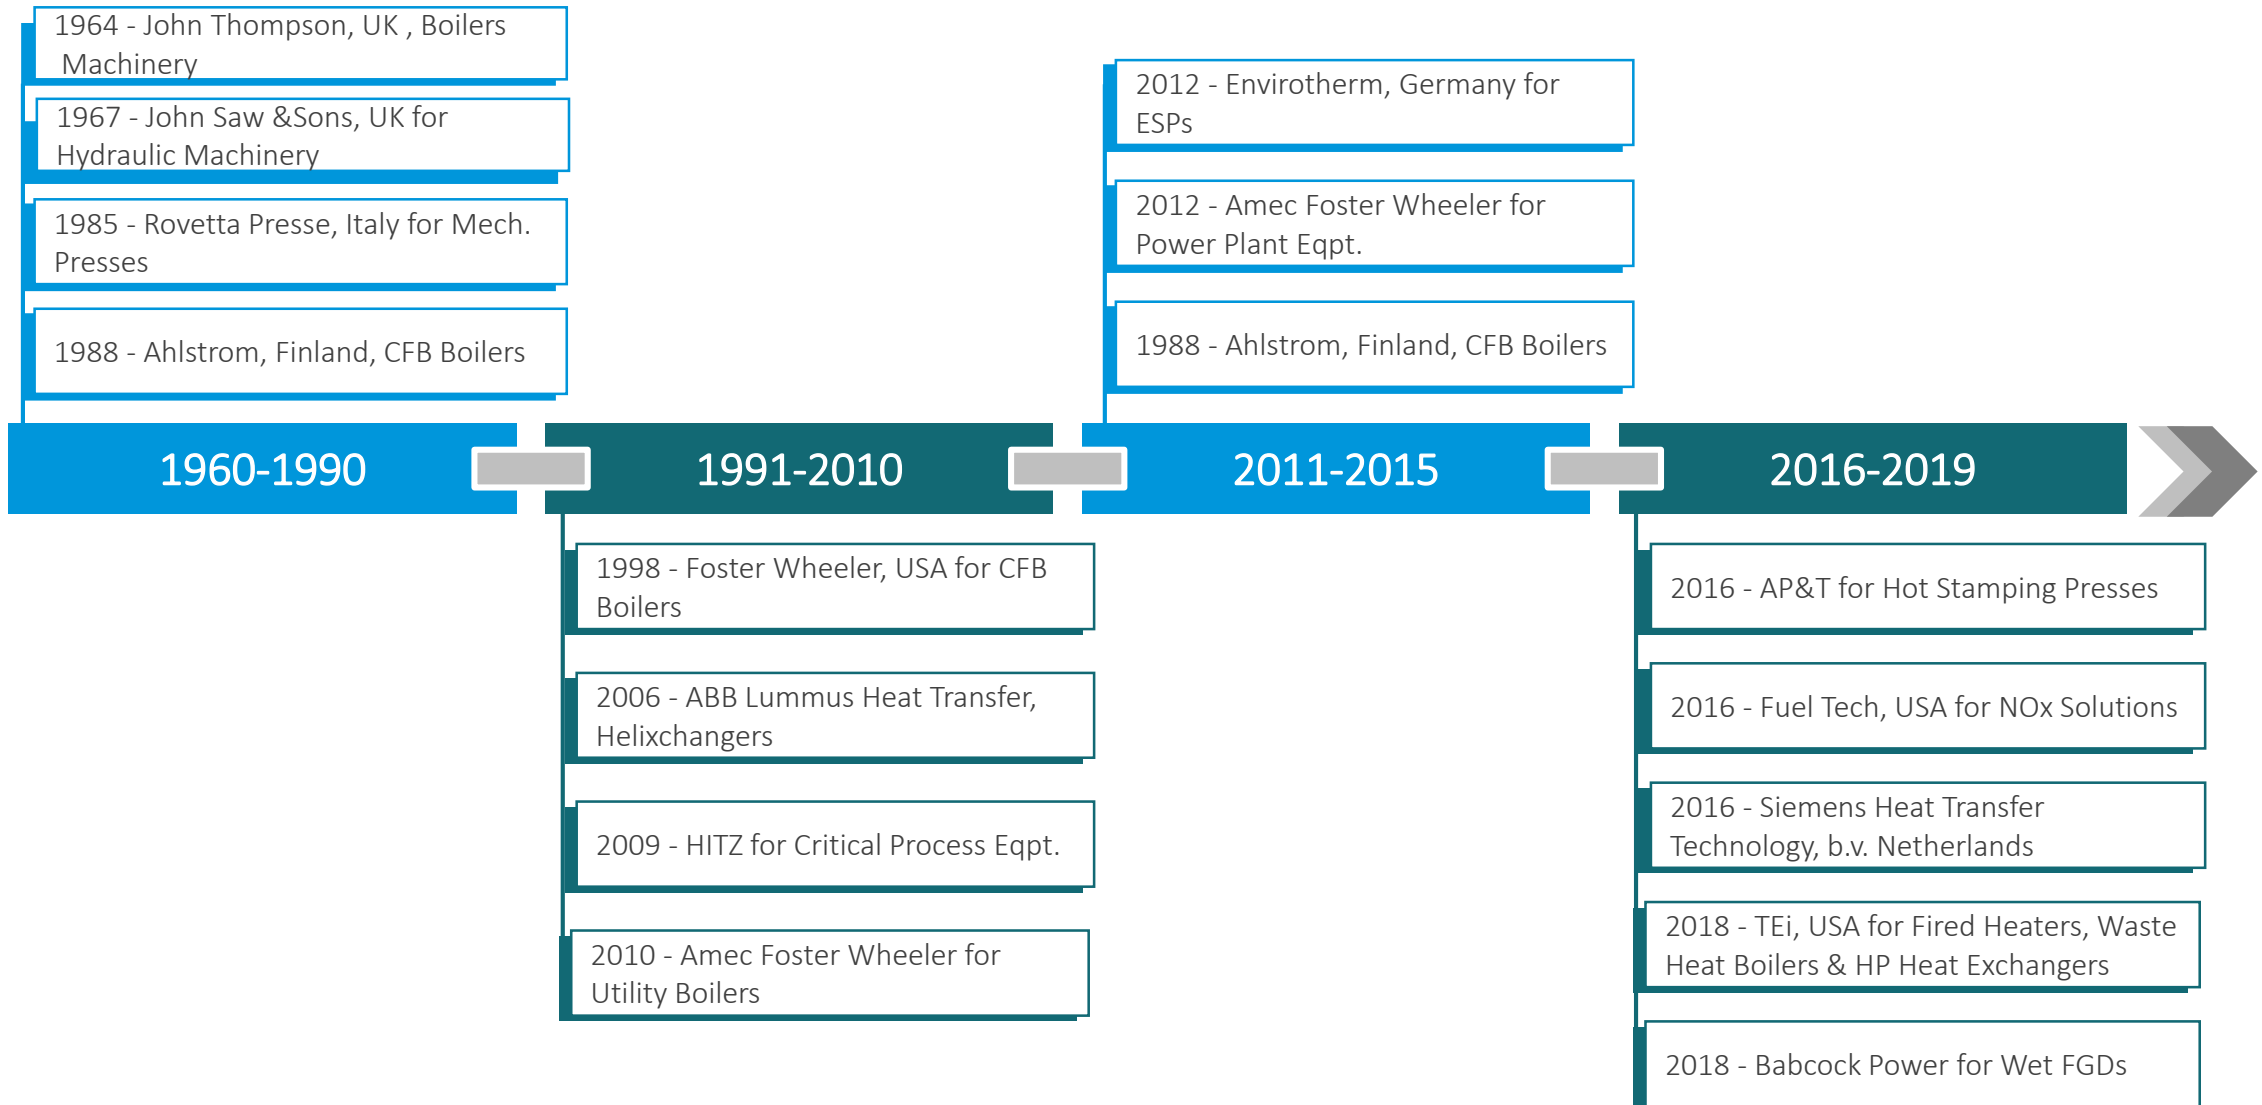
1964 - John Thompson, UK , Boilers Machinery

1967 - John Saw &Sons, UK for Hydraulic Machinery

1985 - Rovetta Presse, Italy for Mech. Presses

1988 - Ahlstrom, Finland, CFB Boilers

2012 - Envirotherm, Germany for ESPs

2012 - Amec Foster Wheeler for Power Plant Eqpt.

1988 - Ahlstrom, Finland, CFB Boilers

1960-1990

1991-2010

2011-2015

2016-2019

1998 - Foster Wheeler, USA for CFB Boilers

2006 - ABB Lummus Heat Transfer, Helixchangers

2009 - HITZ for Critical Process Eqpt.

2010 - Amec Foster Wheeler for Utility Boilers

2016 - AP&T for Hot Stamping Presses

2016 - Fuel Tech, USA for NOx Solutions

2016 - Siemens Heat Transfer Technology, b.v. Netherlands

2018 - TEi, USA for Fired Heaters, Waste Heat Boilers & HP Heat Exchangers

2018 - Babcock Power for Wet FGDs